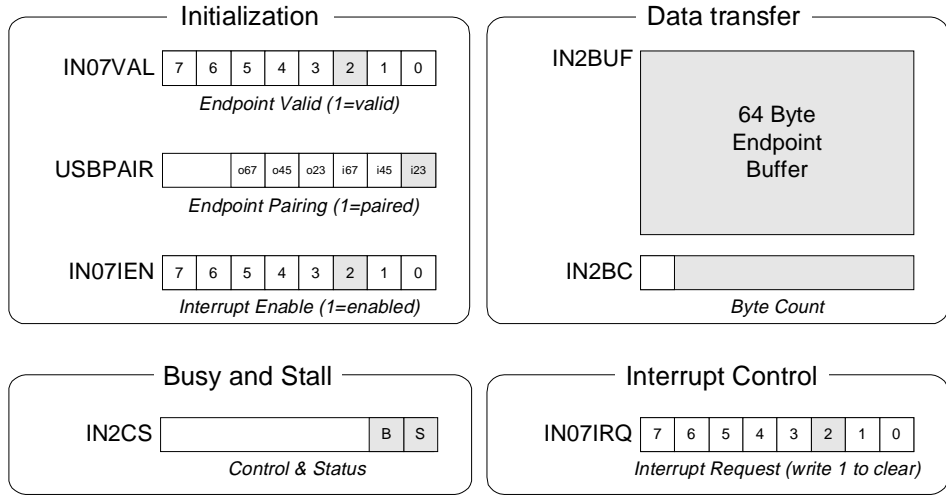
Initialization

| IN07VAL | 7 | 6 | 5 | 4 | 3 | 2 | 1 | 0 |
|---|---|---|---|---|---|---|---|---|

Endpoint Valid (1=valid)

| USBPAIR | | o67 | o45 | o23 | i67 | i45 | i23 |
|---|---|---|---|---|---|---|---|

Endpoint Pairing (1=paired)

| IN07IEN | 7 | 6 | 5 | 4 | 3 | 2 | 1 | 0 |
|---|---|---|---|---|---|---|---|---|

Interrupt Enable (1=enabled)

Data transfer

IN2BUF

64 Byte Endpoint Buffer

IN2BC

Byte Count

Busy and Stall

| IN2CS | | B | S |
|---|---|---|---|

Control & Status

Interrupt Control

| IN07IRQ | 7 | 6 | 5 | 4 | 3 | 2 | 1 | 0 |
|---|---|---|---|---|---|---|---|---|

Interrupt Request (write 1 to clear)